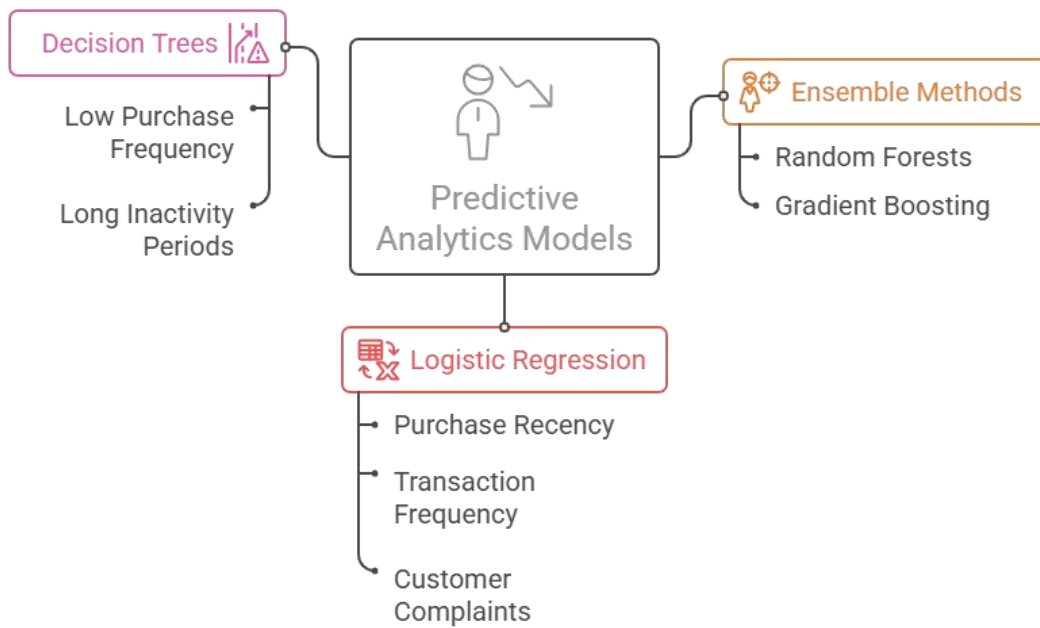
Predictive Analytics Models

Decision Trees

Low Purchase Frequency

Long Inactivity Periods

Ensemble Methods

Random Forests

Gradient Boosting

Logistic Regression

Purchase Recency

Transaction Frequency

Customer Complaints